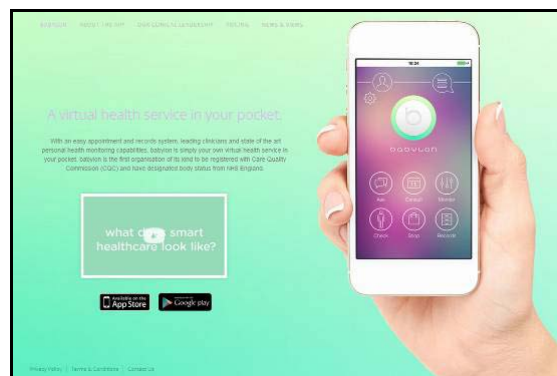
BABYLON ABOUT THE APP OUR CLINICAL LEADERSHIP PRICING NEWS & VIEWS

A virtual health service in your pocket.

With an easy appointment and records system, leading clinicians and state of the art personal health monitoring capabilities, babylon is simply your own virtual health service in your pocket. babylon is the first organisation of its kind to be registered with Care Quality Commission (CQC) and have designated body status from NHS England.

what d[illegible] smart healthcare look like?

Available on the App Store

Google play

Privacy Policy | Terms & Conditions | Contact Us

16:24

babylon

Ask

Consult

Monitor

Check

Shop

Records